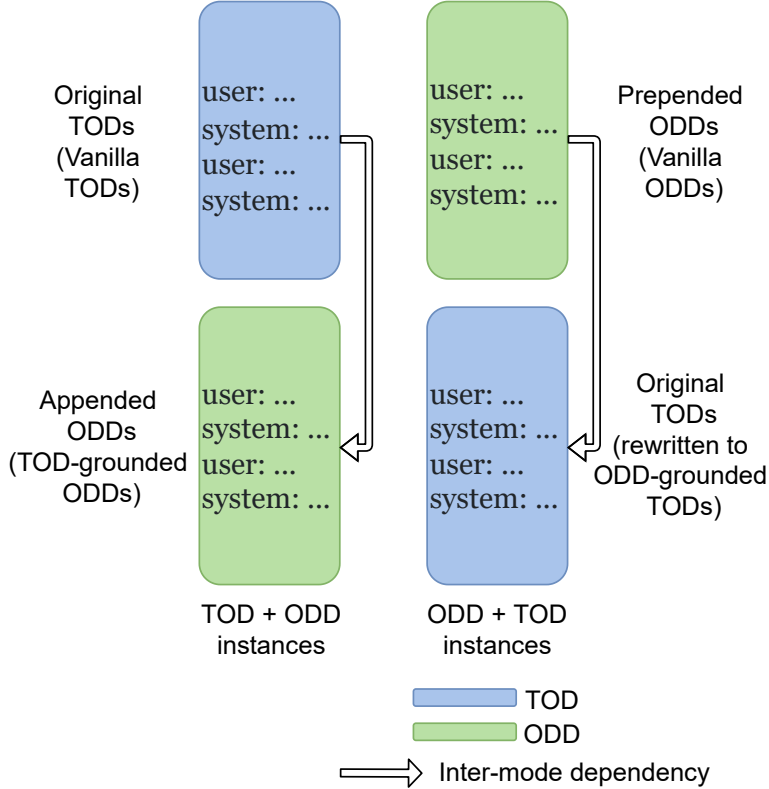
Original TODs (Vanilla TODs)

user: ...
system: ...
user: ...
system: ...

user: ...
system: ...
user: ...
system: ...

Prepended ODDs (Vanilla ODDs)

Appended ODDs (TOD-grounded ODDs)

user: ...
system: ...
user: ...
system: ...

user: ...
system: ...
user: ...
system: ...

Original TODs (rewritten to ODD-grounded TODs)

TOD + ODD instances

ODD + TOD instances

TOD
ODD
Inter-mode dependency